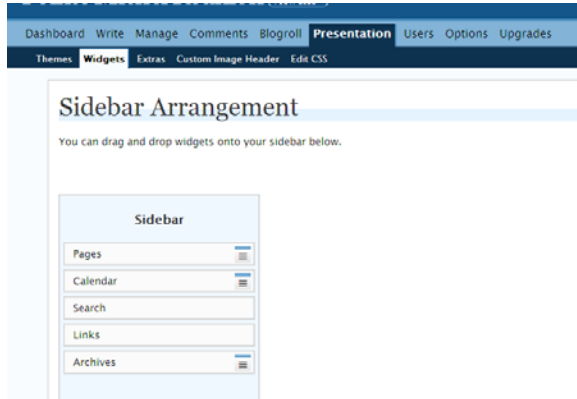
Dashboard Write Manage Comments Blogroll Presentation Users Options Upgrades

Themes Widgets Extras Custom Image Header Edit CSS

Sidebar Arrangement

You can drag and drop widgets onto your sidebar below.

Sidebar

Pages

Calendar

Search

Links

Archives